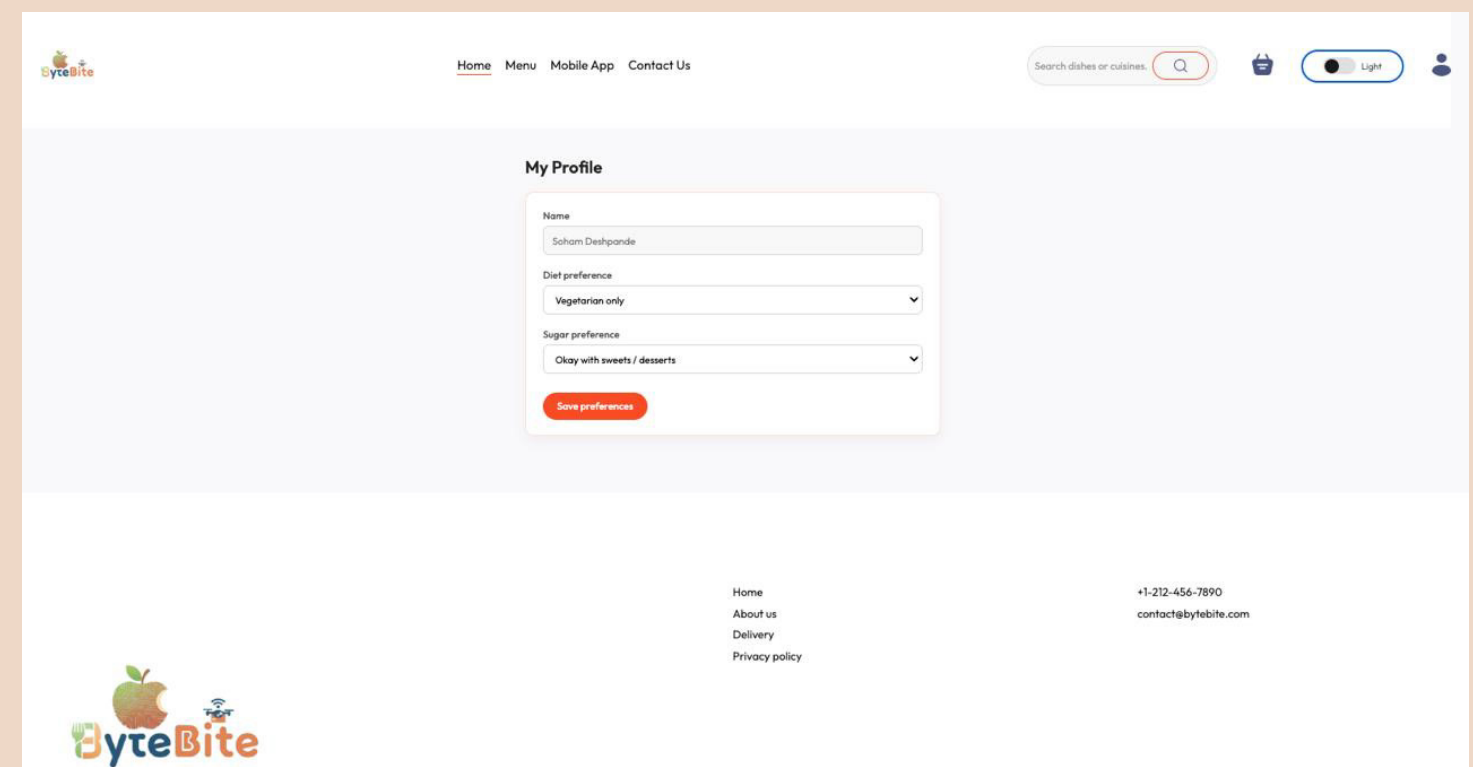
ByteBite

Home Menu Mobile App Contact Us

Search dishes or cuisines.

Light

My Profile

Name

Soham Deshpande

Diet preference

Vegetarian only

Sugar preference

Okay with sweets / desserts

Save preferences

Home
About us
Delivery
Privacy policy

+1-212-456-7890
contact@bytebite.com

ByteBite